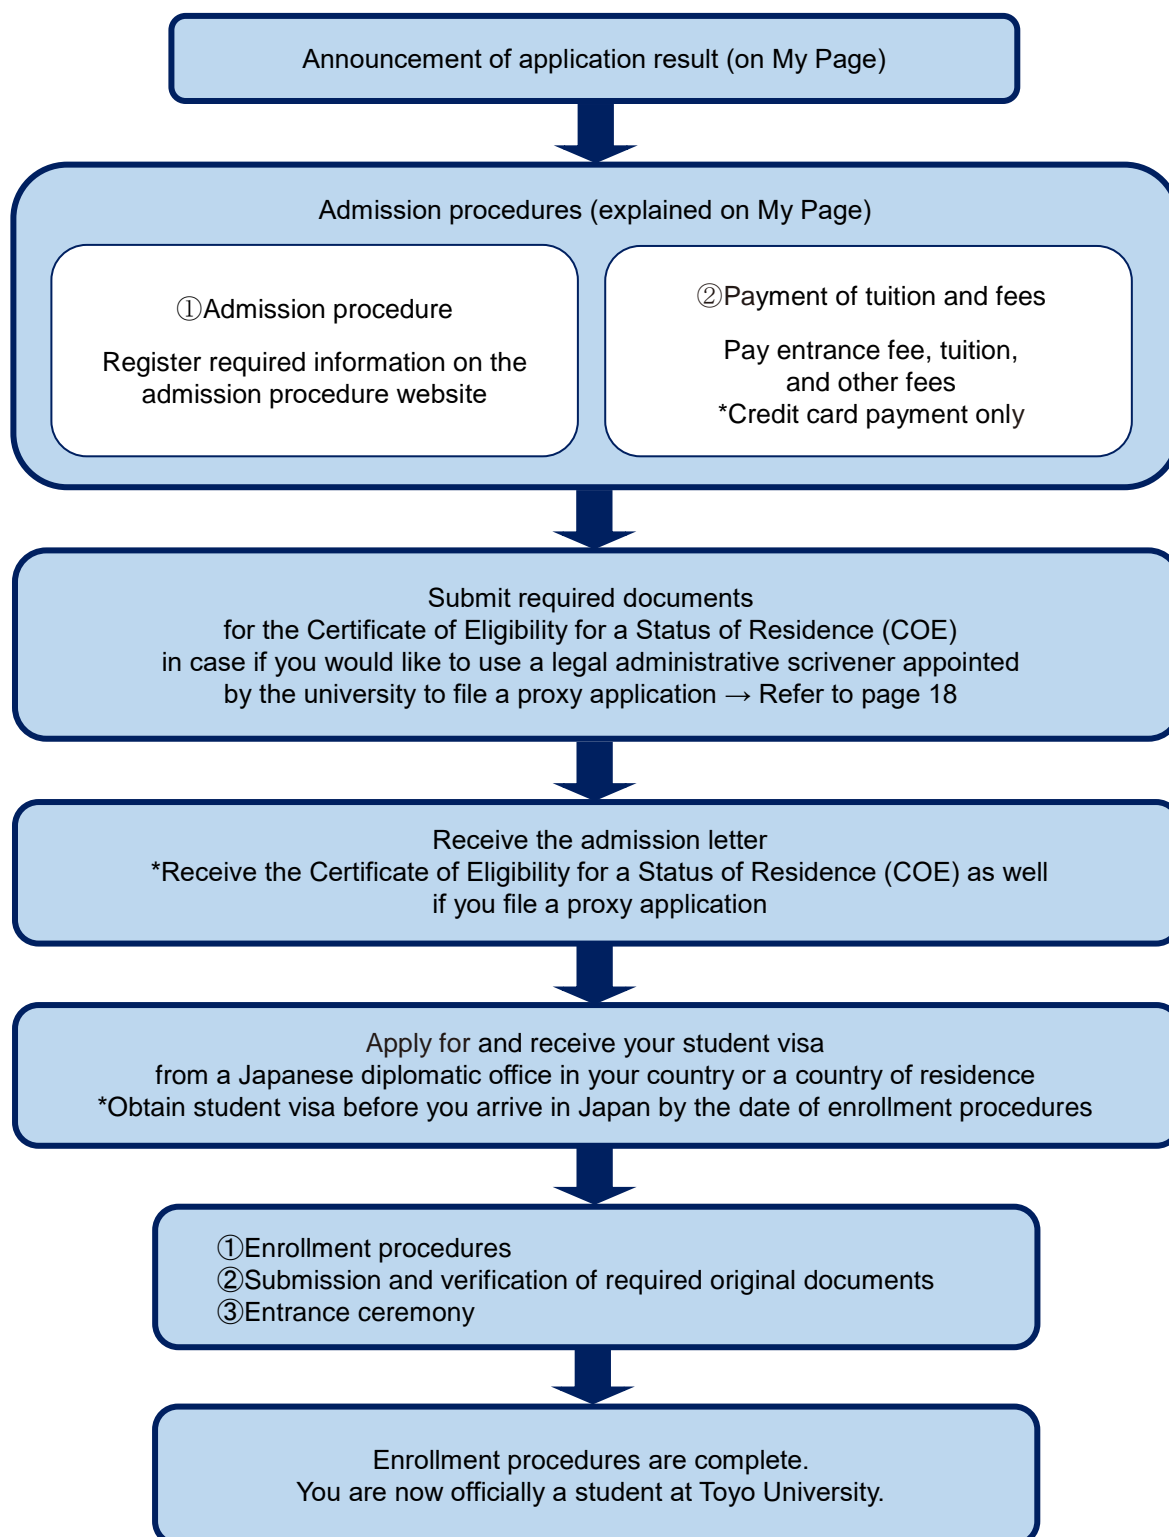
Announcement of application result (on My Page)

Admission procedures (explained on My Page)

①Admission procedure

Register required information on the admission procedure website

②Payment of tuition and fees

Pay entrance fee, tuition, and other fees
*Credit card payment only

Submit required documents
for the Certificate of Eligibility for a Status of Residence (COE)
in case if you would like to use a legal administrative scrivener appointed
by the university to file a proxy application → Refer to page 18

Receive the admission letter
*Receive the Certificate of Eligibility for a Status of Residence (COE) as well
if you file a proxy application

Apply for and receive your student visa
from a Japanese diplomatic office in your country or a country of residence
*Obtain student visa before you arrive in Japan by the date of enrollment procedures

①Enrollment procedures
②Submission and verification of required original documents
③Entrance ceremony

Enrollment procedures are complete.
You are now officially a student at Toyo University.